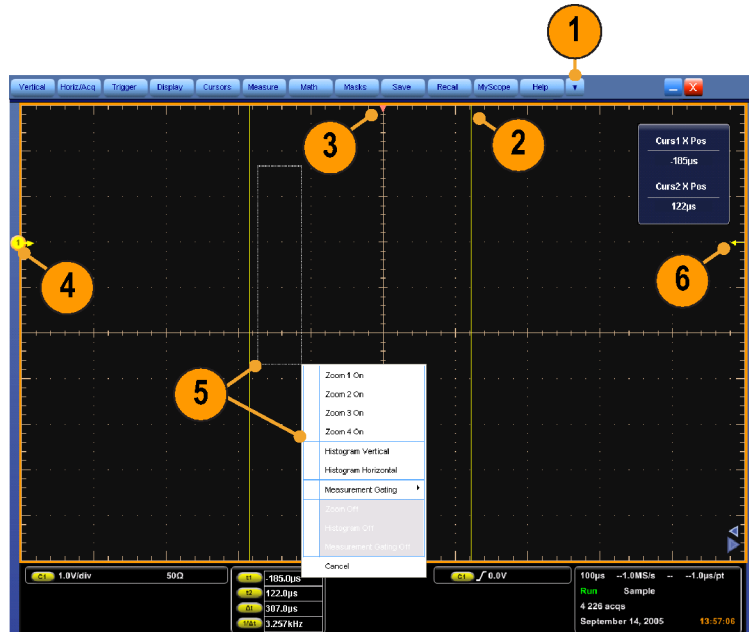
1

Vertical Horiz/Acq Trigger Display Cursors Measure Math Masks Save Recall MyScope Help ▼

3

2

Curs1 X Pos
-185µs
Curs2 X Pos
122µs

1

4

6

5

Zoom 1 On
Zoom 2 On
Zoom 3 On
Zoom 4 On
Histogram Vertical
Histogram Horizontal
Measurement Gating
Zoom Off
Histogram Off
Measurement Gating Off
Cancel

C1 1.0V/div 50Ω

t1 -185.0µs
t2 122.0µs
Δt 307.0µs
1/Δt 3.257kHz

C1 ∫ 0.0V

100µs --1.0MS/s -- --1.0µs/pt
Run Sample
4 226 acqs
September 14, 2005 13:57:06